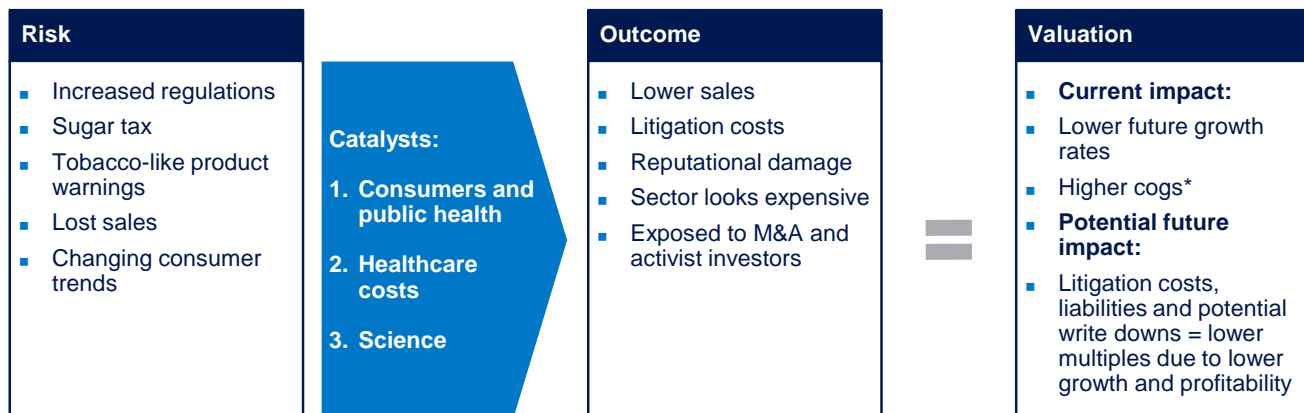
Risk

- Increased regulations
- Sugar tax
- Tobacco-like product warnings
- Lost sales
- Changing consumer trends

Catalysts:

1. Consumers and public health
2. Healthcare costs
3. Science

Outcome

- Lower sales
- Litigation costs
- Reputational damage
- Sector looks expensive
- Exposed to M&A and activist investors

Valuation

- **Current impact:**
- Lower future growth rates
- Higher cogs*
- **Potential future impact:**
- Litigation costs, liabilities and potential write downs = lower multiples due to lower growth and profitability